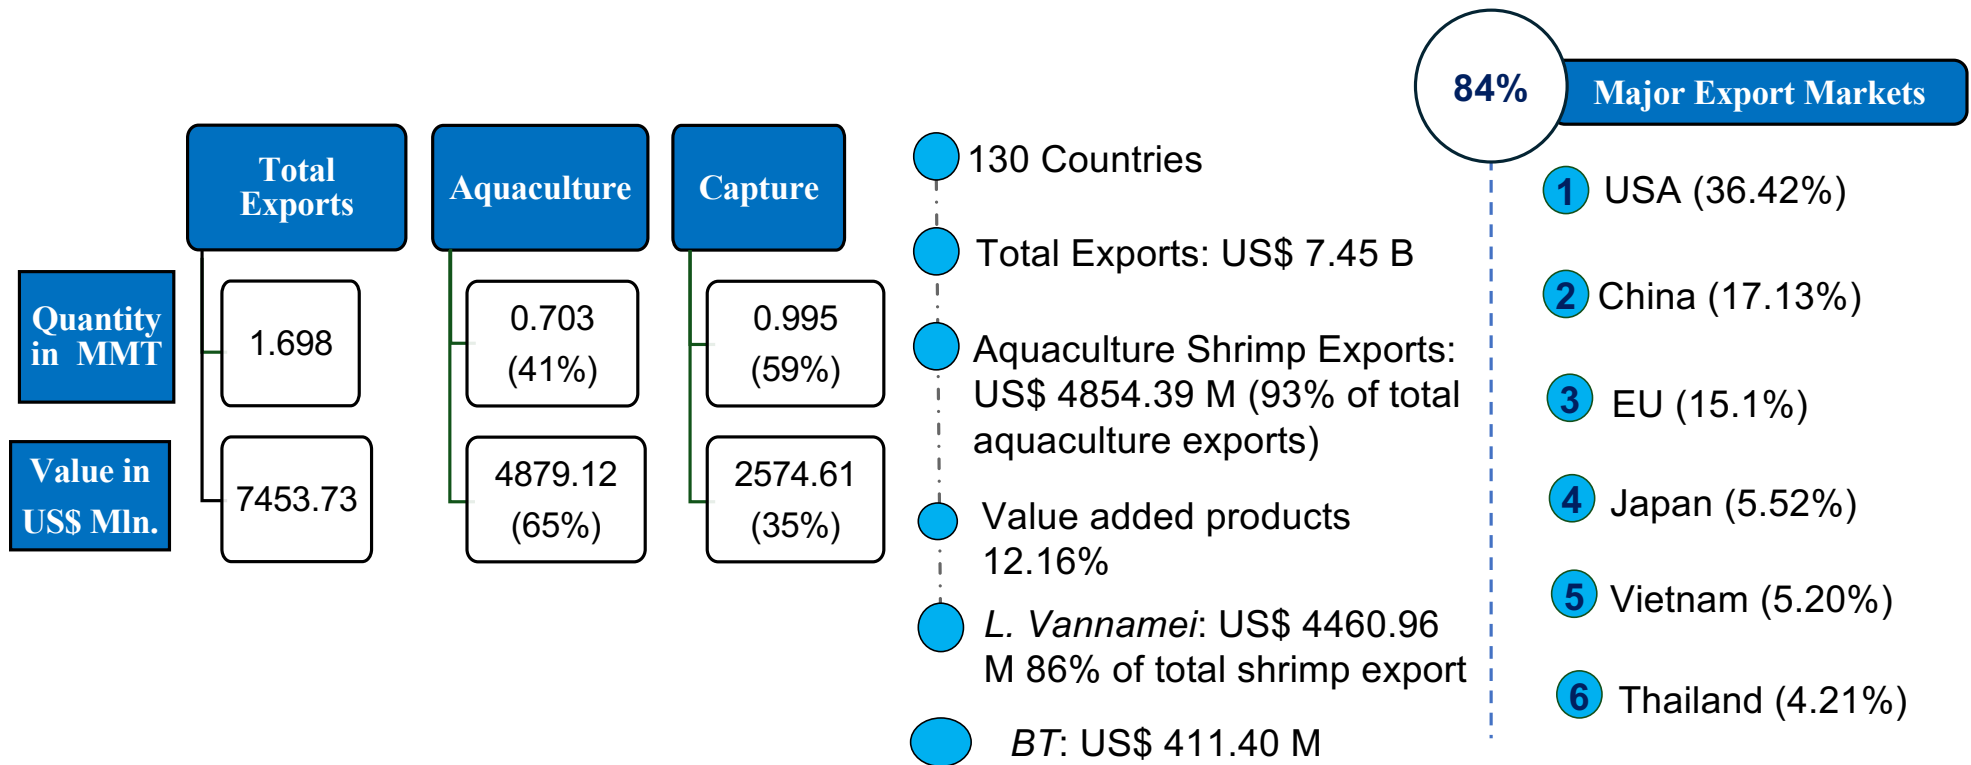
Total Exports

Aquaculture

Capture

Quantity in MMT

Value in US$ Mln.

1.698

7453.73

0.703 (41%)

4879.12 (65%)

0.995 (59%)

2574.61 (35%)

130 Countries

Total Exports: US$ 7.45 B

Aquaculture Shrimp Exports: US$ 4854.39 M (93% of total aquaculture exports)

Value added products 12.16%

*L. Vannamei*: US$ 4460.96 M 86% of total shrimp export

*BT*: US$ 411.40 M

84%

Major Export Markets

1 USA (36.42%)

2 China (17.13%)

3 EU (15.1%)

4 Japan (5.52%)

5 Vietnam (5.20%)

6 Thailand (4.21%)